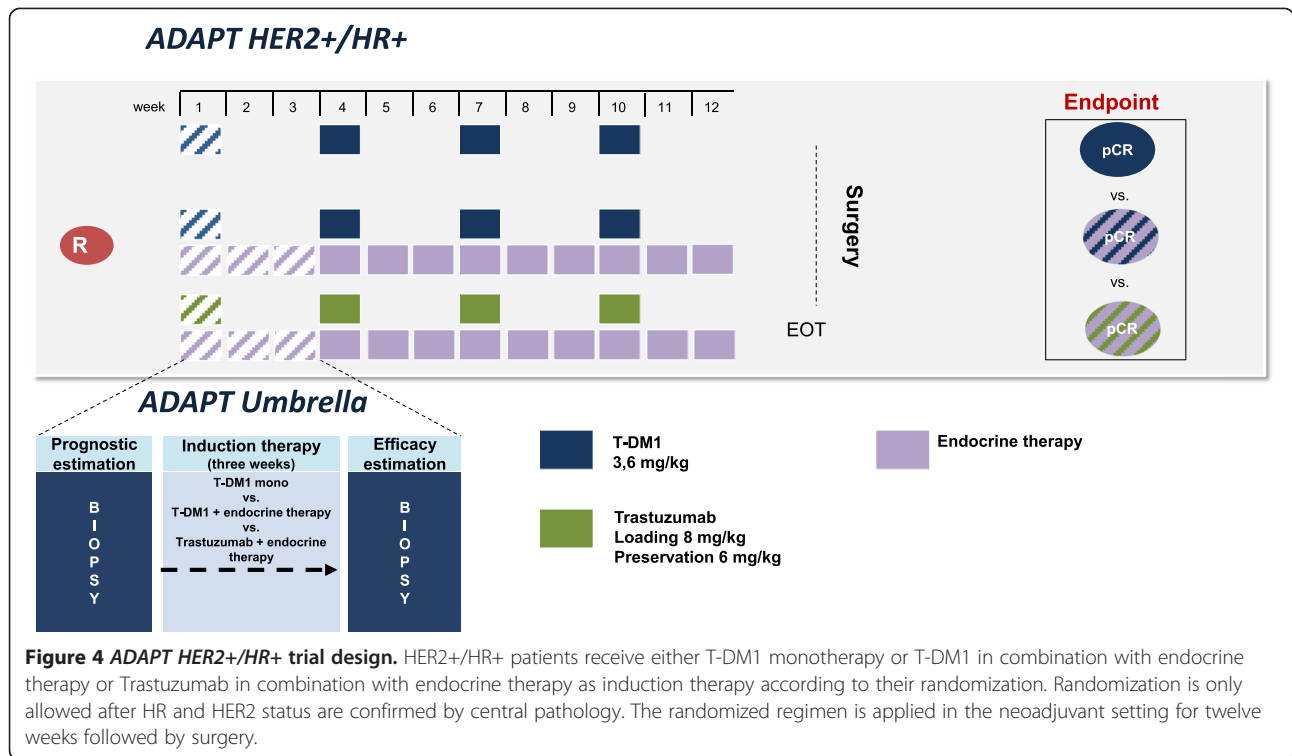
ADAPT HER2+/HR+

| week | 1 | 2 | 3 | 4 | 5 | 6 | 7 | 8 | 9 | 10 | 11 | 12 |
|---|---|---|---|---|---|---|---|---|---|---|---|---|

R

Surgery

EOT

Endpoint

pCR

vs.

pCR

vs.

pCR

ADAPT Umbrella

Prognostic estimation

B I O P S Y

Induction therapy (three weeks)

T-DM1 mono vs. T-DM1 + endocrine therapy vs. Trastuzumab + endocrine therapy

Efficacy estimation

B I O P S Y

T-DM1 3,6 mg/kg

Endocrine therapy

Trastuzumab Loading 8 mg/kg Preservation 6 mg/kg

Figure 4 ADAPT HER2+/HR+ trial design. HER2+/HR+ patients receive either T-DM1 monotherapy or T-DM1 in combination with endocrine therapy or Trastuzumab in combination with endocrine therapy as induction therapy according to their randomization. Randomization is only allowed after HR and HER2 status are confirmed by central pathology. The randomized regimen is applied in the neoadjuvant setting for twelve weeks followed by surgery.